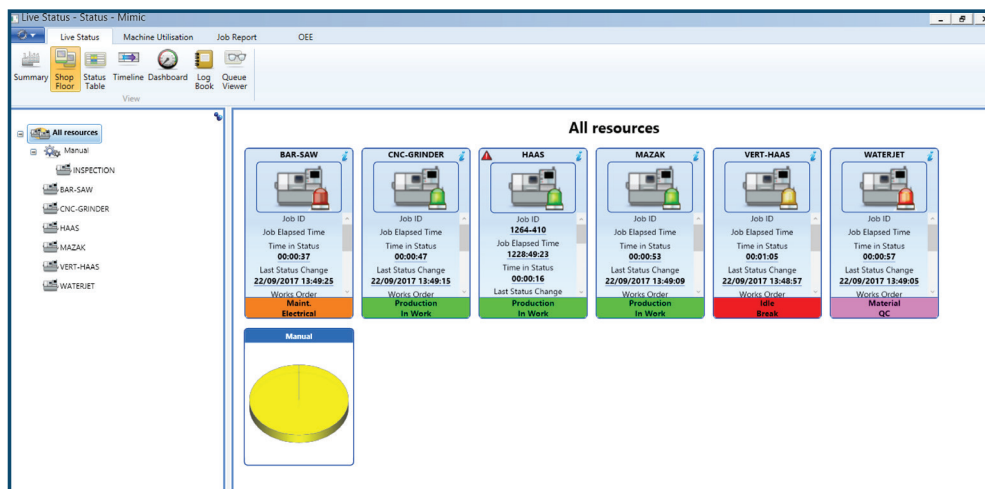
Live Status - Status - Mimic

Live Status | Machine Utilisation | Job Report | OEE

Summary | Shop Floor | Status Table | Timeline | Dashboard | Log Book | Queue Viewer

View

All resources
Manual
INSPECTION
BAR-SAW
CNC-GRINDER
HAAS
MAZAK
VERT-HAAS
WATERJET

All resources

BAR-SAW
Job ID
Job Elapsed Time
Time in Status
00:00:37
Last Status Change
22/09/2017 13:49:25
Works Order
Maint.
Electrical

CNC-GRINDER
Job ID
Job Elapsed Time
Time in Status
00:00:47
Last Status Change
22/09/2017 13:49:15
Works Order
Production
In Work

HAAS
Job ID
1264-410
Job Elapsed Time
1228:49:23
Time in Status
00:00:16
Last Status Change
Production
In Work

MAZAK
Job ID
Job Elapsed Time
Time in Status
00:00:53
Last Status Change
22/09/2017 13:49:09
Works Order
Production
In Work

VERT-HAAS
Job ID
Job Elapsed Time
Time in Status
00:01:05
Last Status Change
22/09/2017 13:48:57
Works Order
Idle
Break

WATERJET
Job ID
Job Elapsed Time
Time in Status
00:00:57
Last Status Change
22/09/2017 13:49:05
Works Order
Material
QC

Manual